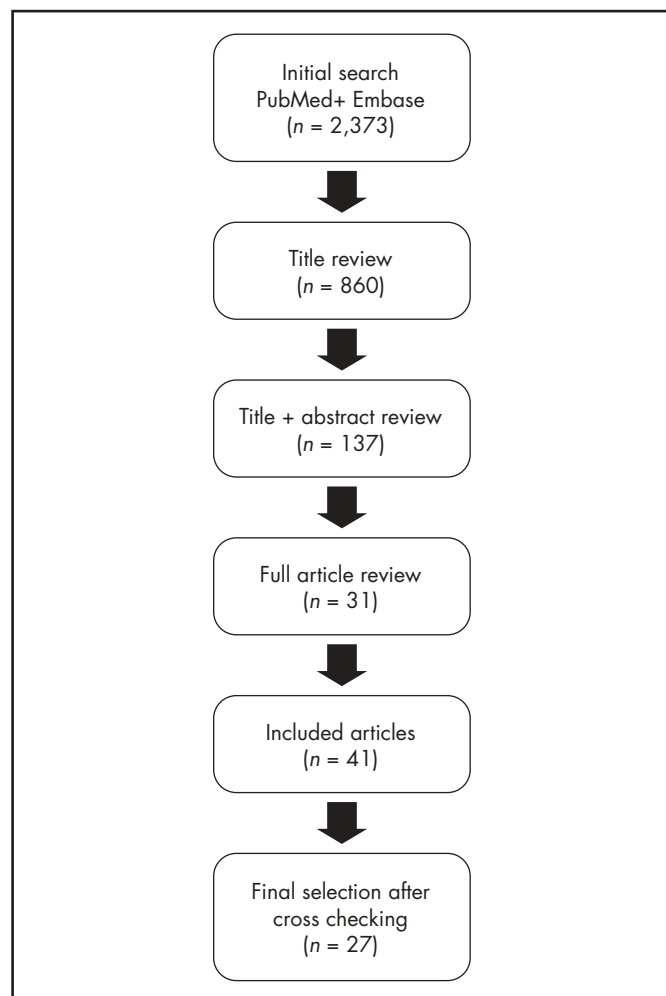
Initial search
PubMed+ Embase
($n$ = 2,373)

Title review
($n$ = 860)

Title + abstract review
($n$ = 137)

Full article review
($n$ = 31)

Included articles
($n$ = 41)

Final selection after cross checking
($n$ = 27)